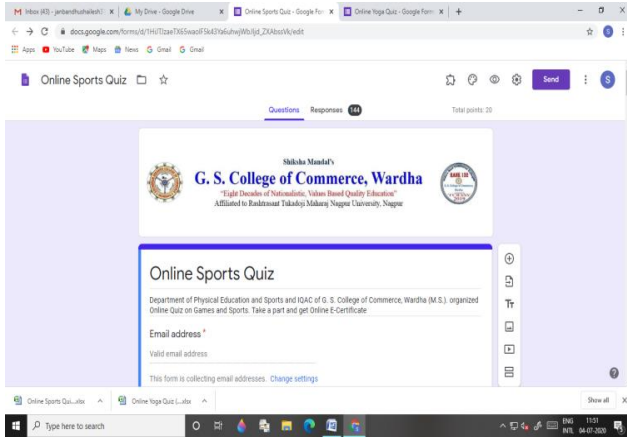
M Inbox (43) - janbandhushailesh1 × My Drive - Google Drive × Online Sports Quiz - Google Form × Online Yoga Quiz - Google Form × +

docs.google.com/forms/d/1HiITIzaeTX65waoIF5k43Ya6uhwjWb8jd_ZXAbsVk/edit

Apps YouTube Maps News Gmail Gmail

Online Sports Quiz

Send

S

Questions Responses 144 Total points: 20

Shiksha Mandal's
G. S. College of Commerce, Wardha
"Eight Decades of Nationalistic, Values Based Quality Education"
Affiliated to Rashtrasant Tukadoji Maharaj Nagpur University, Nagpur

Online Sports Quiz

Department of Physical Education and Sports and IQAC of G. S. College of Commerce, Wardha (M.S.) organized Online Quiz on Games and Sports. Take a part and get Online E-Certificate

Email address *

Valid email address

This form is collecting email addresses. Change settings

Online Sports Qui....xlsx ^ Online Yoga Quiz (....xlsx ^ Show all ×

Type here to search

ENG INTL 11:31 04-07-2020